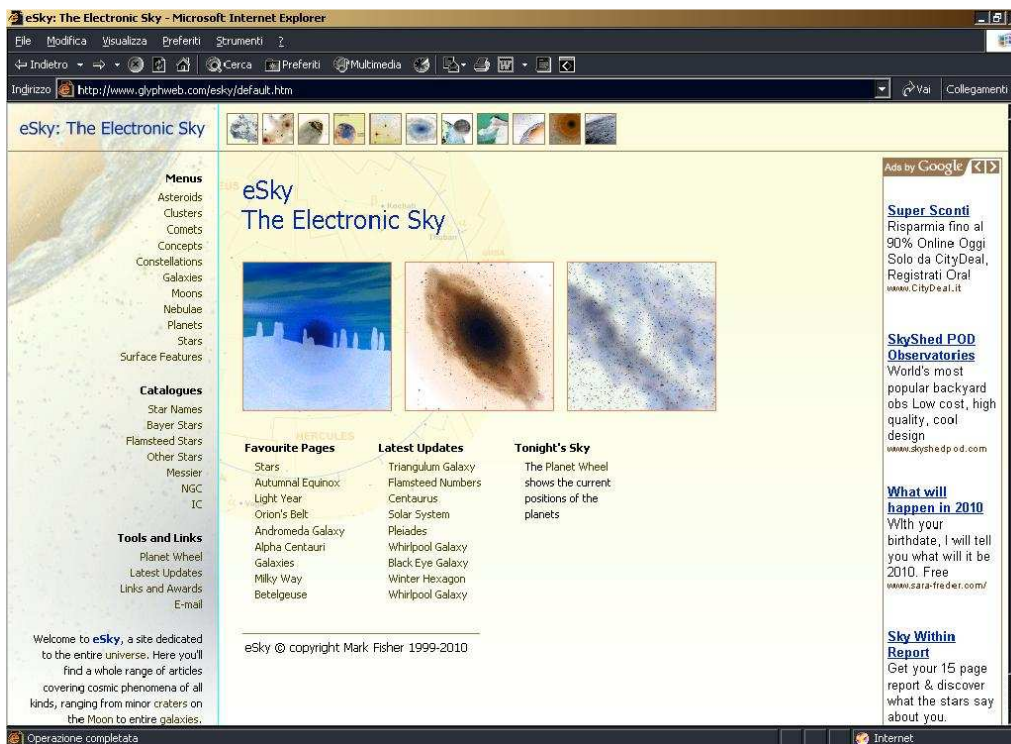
eSky: The Electronic Sky - Microsoft Internet Explorer

File Modifica Visualizza Preferiti Strumenti ?

Indietro Cerca Preferiti Multimedia

Indirizzo http://www.glyphweb.com/esky/default.htm Vai Collegamenti

eSky: The Electronic Sky

Menus
Asteroids
Clusters
Comets
Concepts
Constellations
Galaxies
Moons
Nebulae
Planets
Stars
Surface Features

Catalogues
Star Names
Bayer Stars
Flamsteed Stars
Other Stars
Messier
NGC
IC

Tools and Links
Planet Wheel
Latest Updates
Links and Awards
E-mail

Welcome to eSky, a site dedicated to the entire universe. Here you'll find a whole range of articles covering cosmic phenomena of all kinds, ranging from minor craters on the Moon to entire galaxies.

eSky
The Electronic Sky

Favourite Pages
Stars
Autumnal Equinox
Light Year
Orion's Belt
Andromeda Galaxy
Alpha Centauri
Galaxies
Milky Way
Betelgeuse

Latest Updates
Triangulum Galaxy
Flamsteed Numbers
Centaurus
Solar System
Pleiades
Whirlpool Galaxy
Black Eye Galaxy
Winter Hexagon
Whirlpool Galaxy

Tonight's Sky
The Planet Wheel shows the current positions of the planets

eSky © copyright Mark Fisher 1999-2010

Ads by Google

Super Sconti
Risparmia fino al 90% Online Oggi Solo da CityDeal, Registrati Ora!
www.CityDeal.it

SkyShed POD Observatories
World's most popular backyard obs Low cost, high quality, cool design
www.skyshedpod.com

What will happen in 2010
WIth your birthdate, I will tell you what will it be 2010. Free
www.sara-freder.com/

Sky Within Report
Get your 15 page report & discover what the stars say about you.

Operazione completata
Internet